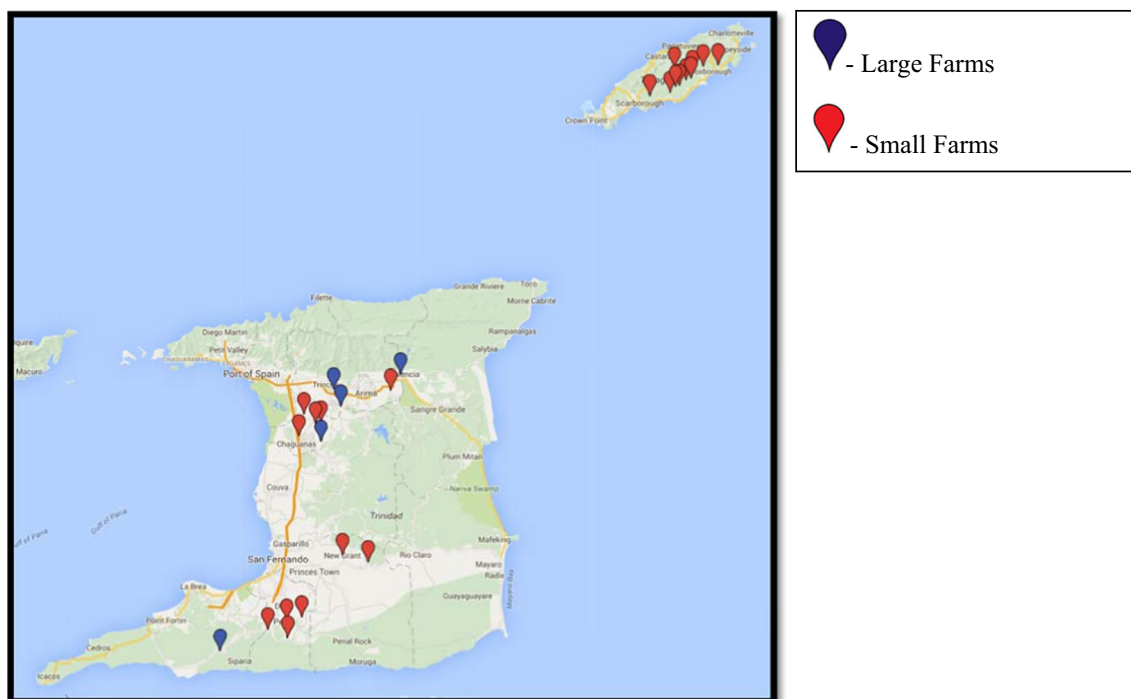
- Large Farms

- Small Farms

Charlotteville
Castara
Speyside
Roxborough
Scarborough
Crown Point
Toco
Grande Riviere
Morne Cabrite
Filette
Rampanalgas
Diego Martin
Salybia
Petit Valley
Macuro
Port of Spain
Valencia
Arima
Sangre Grande
Chaguanas
Plum Mitan
Nariva Swamp
Couva
Trinidad
Gulf of Paria
Gasparillo
New Grant
Rio Claro
Mafeking
San Fernando
Mayaro
Princes Town
Radix
La Brea
Guayaguayare
Mayaro Bay
Point Fortin
Cedros
Penal Rock
Siparia
Moruga
Icacos